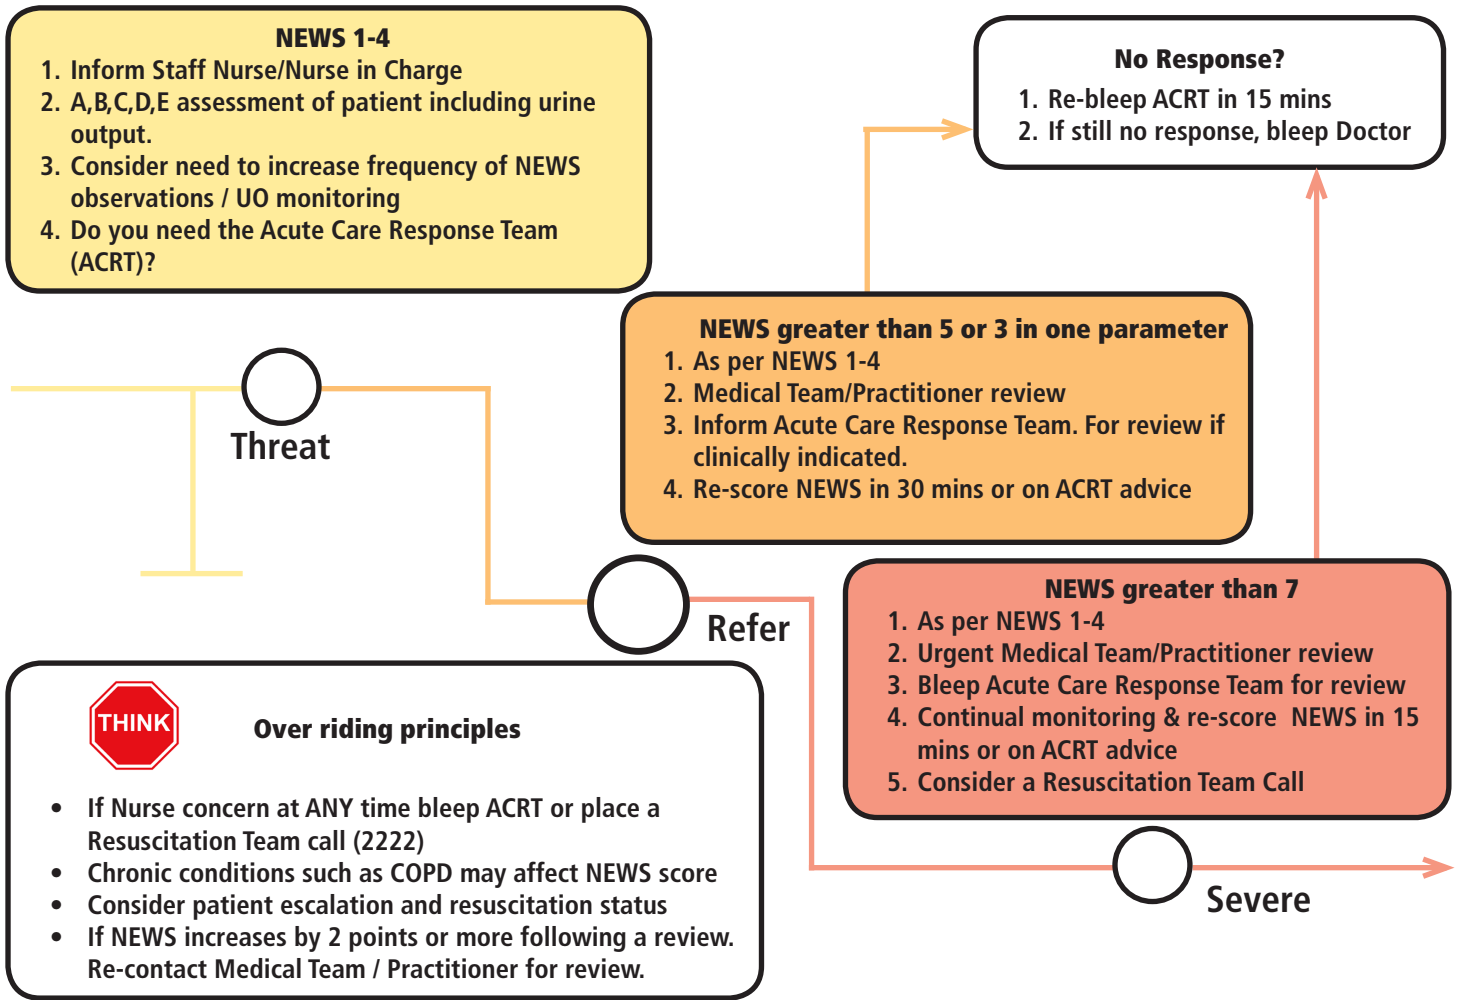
NEWS 1-4
1. Inform Staff Nurse/Nurse in Charge
2. A,B,C,D,E assessment of patient including urine output.
3. Consider need to increase frequency of NEWS observations / UO monitoring
4. Do you need the Acute Care Response Team (ACRT)?

No Response?
1. Re-bleep ACRT in 15 mins
2. If still no response, bleep Doctor

Threat

NEWS greater than 5 or 3 in one parameter
1. As per NEWS 1-4
2. Medical Team/Practitioner review
3. Inform Acute Care Response Team. For review if clinically indicated.
4. Re-score NEWS in 30 mins or on ACRT advice

Refer

NEWS greater than 7
1. As per NEWS 1-4
2. Urgent Medical Team/Practitioner review
3. Bleep Acute Care Response Team for review
4. Continual monitoring & re-score NEWS in 15 mins or on ACRT advice
5. Consider a Resuscitation Team Call

THINK

Over riding principles

• If Nurse concern at ANY time bleep ACRT or place a Resuscitation Team call (2222)
• Chronic conditions such as COPD may affect NEWS score
• Consider patient escalation and resuscitation status
• If NEWS increases by 2 points or more following a review. Re-contact Medical Team / Practitioner for review.

Severe